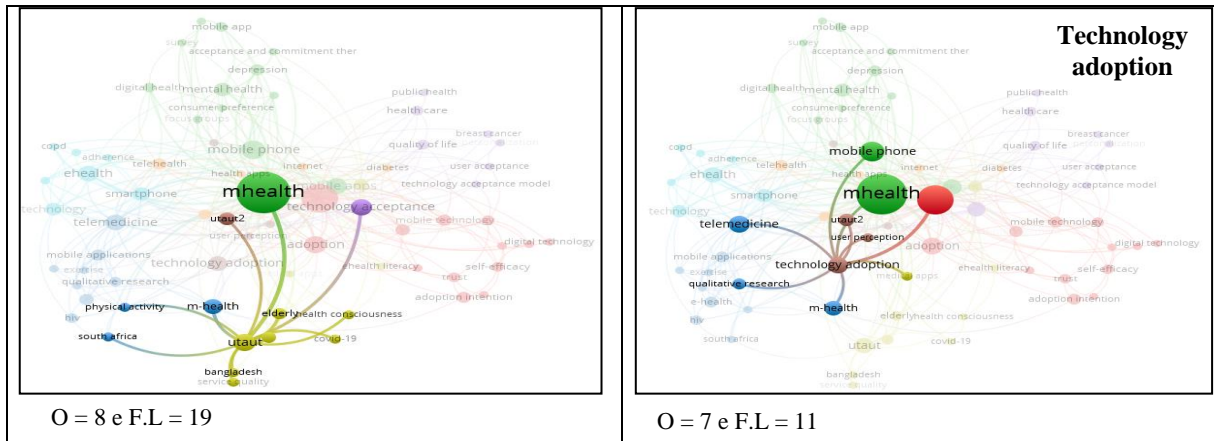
mobile app
survey
acceptance and commitment ther
depression
digital health
mental health
public health
consumer preference
health care
focus groups
breast cancer
copd
quality of life
adherence
telehealth
mobile phone
internet
diabetes
user acceptance
health apps
ehealth
smartphone
mhealth
mobile apps
technology acceptance model
technology
technology acceptance
telemedicine
utaut2
mobile technology
user perception
adoption
digital technology
mobile applications
technology adoption
exercise
ehealth literacy
self-efficacy
qualitative research
trust
adoption intention
physical activity
m-health
elderly
health consciousness
hiv
south africa
utaut
covid-19
bangladesh
service quality

O = 8 e F.L = 19

Technology adoption

mobile app
survey
acceptance and commitment ther
depression
digital health
mental health
public health
consumer preference
health care
focus groups
breast cancer
copd
quality of life
adherence
telehealth
mobile phone
internet
diabetes
user acceptance
health apps
ehealth
smartphone
mhealth
technology acceptance model
technology
utaut2
telemedicine
mobile technology
user perception
adoption
digital technology
mobile applications
technology adoption
mobile apps
exercise
ehealth literacy
self-efficacy
qualitative research
trust
e-health
adoption intention
m-health
hiv
elderly
health consciousness
south africa
utaut
covid-19
bangladesh
service quality

O = 7 e F.L = 11